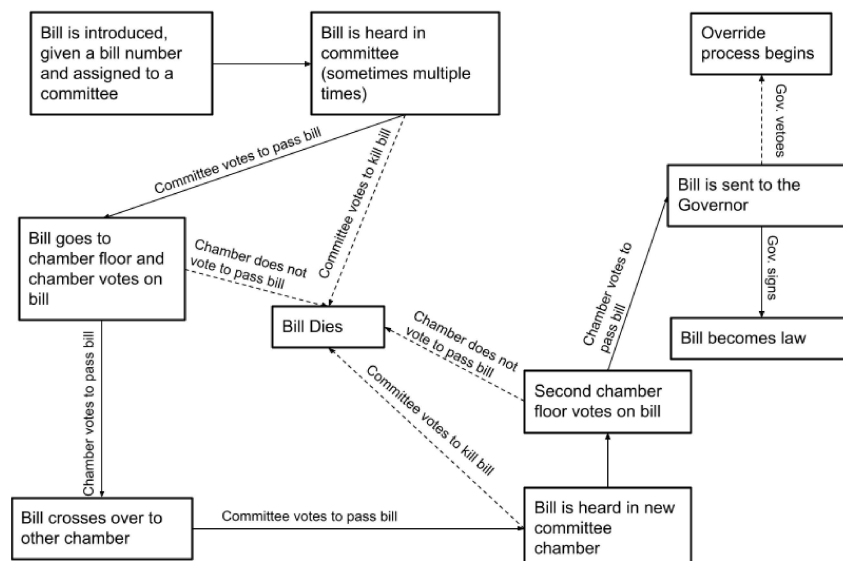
Bill is introduced, given a bill number and assigned to a committee

Bill is heard in committee (sometimes multiple times)

Override process begins

Gov. vetoes

Committee votes to pass bill

Committee votes to kill bill

Bill is sent to the Governor

Bill goes to chamber floor and chamber votes on bill

Chamber does not vote to pass bill

Chamber votes to pass bill

Gov. signs

Bill Dies

Chamber does not vote to pass bill

Bill becomes law

Chamber votes to pass bill

Committee votes to kill bill

Second chamber floor votes on bill

Bill crosses over to other chamber

Committee votes to pass bill

Bill is heard in new committee chamber